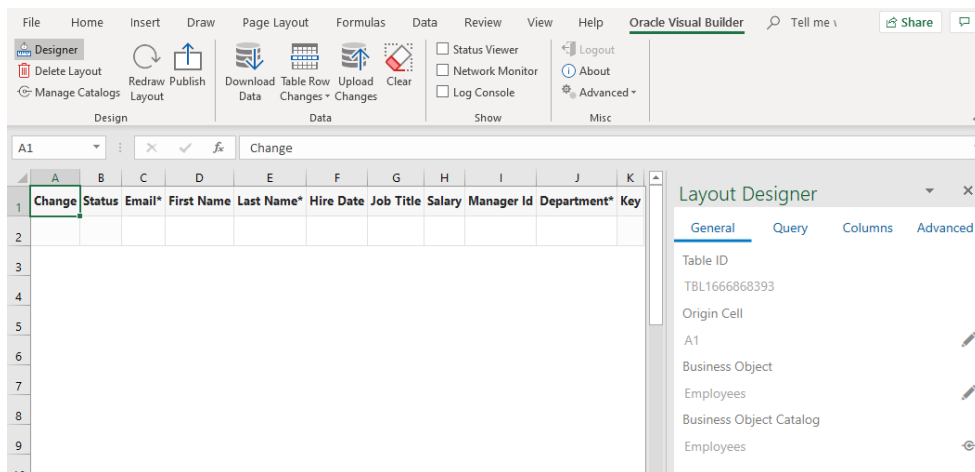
File Home Insert Draw Page Layout Formulas Data Review View Help Oracle Visual Builder Tell me Share

Designer
Delete Layout
Manage Catalogs
Redraw Layout
Publish
Design

Download Data
Table Row Changes
Upload Changes
Clear
Data

Status Viewer
Network Monitor
Log Console
Show

Logout
About
Advanced
Misc

A1
$f_x$
Change

| | A | B | C | D | E | F | G | H | I | J | K |
|---|---|---|---|---|---|---|---|---|---|---|---|
| 1 | Change | Status | Email* | First Name | Last Name* | Hire Date | Job Title | Salary | Manager Id | Department* | Key |
| 2 | | | | | | | | | | | |
| 3 | | | | | | | | | | | |
| 4 | | | | | | | | | | | |
| 5 | | | | | | | | | | | |
| 6 | | | | | | | | | | | |
| 7 | | | | | | | | | | | |
| 8 | | | | | | | | | | | |
| 9 | | | | | | | | | | | |

Layout Designer

General Query Columns Advanced

Table ID
TBL1666868393
Origin Cell
A1
Business Object
Employees
Business Object Catalog
Employees